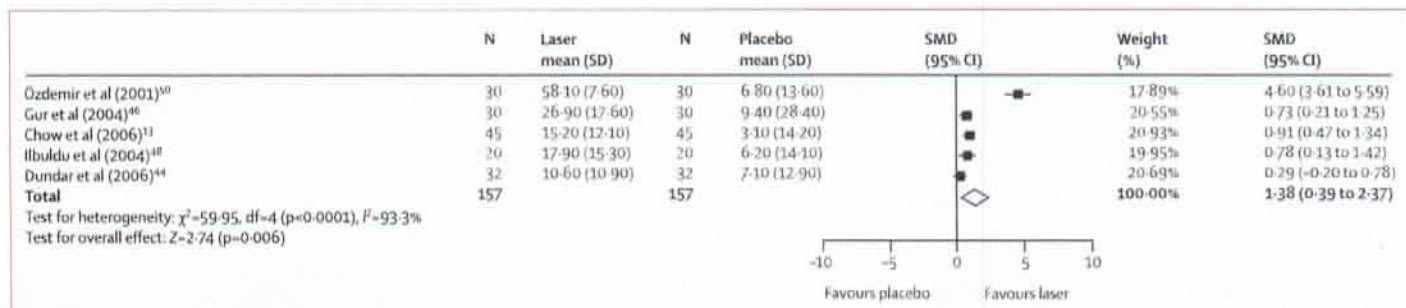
| | N | Laser mean (SD) | N | Placebo mean (SD) | SMD (95% CI) | Weight (%) | SMD (95% CI) |
|---|---|---|---|---|---|---|---|
| Özdemir et al (2001)$^{50}$ | 30 | 58·10 (7·60) | 30 | 6·80 (13·60) | | 17·89% | 4·60 (3·61 to 5·59) |
| Gur et al (2004)$^{46}$ | 30 | 26·90 (17·60) | 30 | 9·40 (28·40) | | 20·55% | 0·73 (0·21 to 1·25) |
| Chow et al (2006)$^{11}$ | 45 | 15·20 (12·10) | 45 | 3·10 (14·20) | | 20·93% | 0·91 (0·47 to 1·34) |
| Ilbuldu et al (2004)$^{48}$ | 20 | 17·90 (15·30) | 20 | 6·20 (14·10) | | 19·95% | 0·78 (0·13 to 1·42) |
| Dundar et al (2006)$^{44}$ | 32 | 10·60 (10·90) | 32 | 7·10 (12·90) | | 20·69% | 0·29 (−0·20 to 0·78) |
| **Total** | 157 | | 157 | | | 100·00% | **1·38 (0·39 to 2·37)** |

Test for heterogeneity: $\chi^2$=59·95, df=4 (p<0·0001), $I^2$=93·3%
Test for overall effect: Z=2·74 (p=0·006)

−10 −5 0 5 10

Favours placebo Favours laser